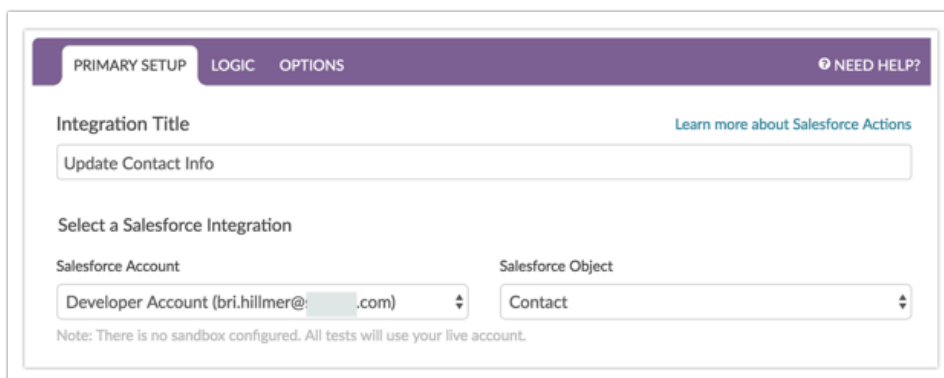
PRIMARY SETUP LOGIC OPTIONS

NEED HELP?

Integration Title

Learn more about Salesforce Actions

Update Contact Info

Select a Salesforce Integration

Salesforce Account

Developer Account (bri.hillmer@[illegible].com)

Salesforce Object

Contact

Note: There is no sandbox configured. All tests will use your live account.